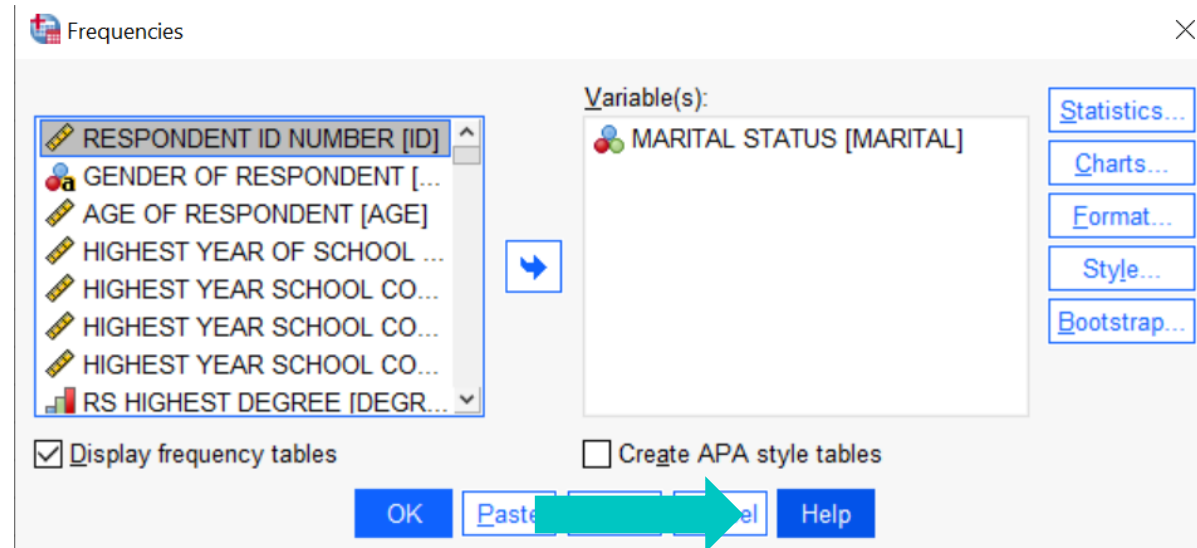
Frequencies

RESPONDENT ID NUMBER [ID]
GENDER OF RESPONDENT [...
AGE OF RESPONDENT [AGE]
HIGHEST YEAR OF SCHOOL ...
HIGHEST YEAR SCHOOL CO...
HIGHEST YEAR SCHOOL CO...
HIGHEST YEAR SCHOOL CO...
RS HIGHEST DEGREE [DEGR...

Variable(s):
MARITAL STATUS [MARITAL]

Statistics...
Charts...
Format...
Style...
Bootstrap...

Display frequency tables
Create APA style tables

OK
Paste
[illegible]
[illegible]el
Help